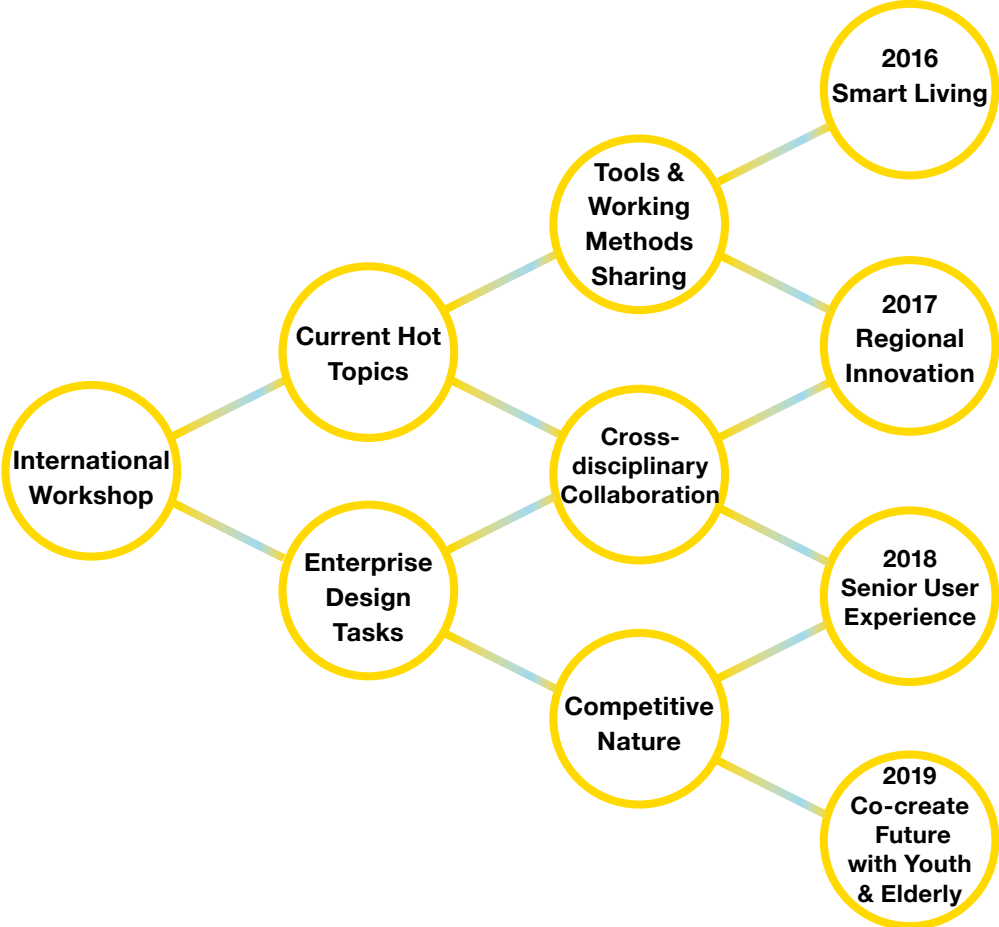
International Workshop

Current Hot Topics

Enterprise Design Tasks

Tools & Working Methods Sharing

Cross-disciplinary Collaboration

Competitive Nature

2016 Smart Living

2017 Regional Innovation

2018 Senior User Experience

2019 Co-create Future with Youth & Elderly